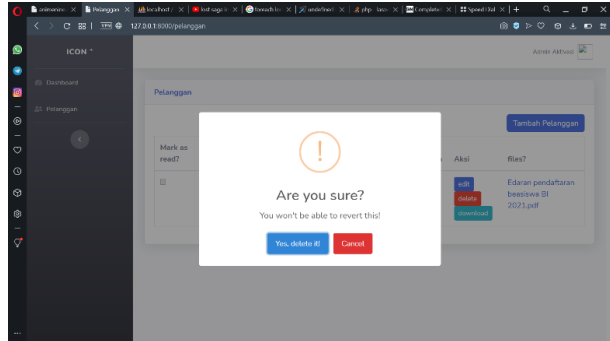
animenime | Pelanggan | localhost / | lost saga i | foreach loo | undefined | php - lara | Complete | Speed Kal

127.0.0.1:8000/pelanggan

ICON °

Admin Aktivasi

Dashboard

Pelanggan

Pelanggan

Tambah Pelanggan

Mark as read?

Aksi

files?

edit

delete

download

Edaran pendaftaran beasiswa BI 2021.pdf

!

Are you sure?

You won't be able to revert this!

Yes, delete it!

Cancel